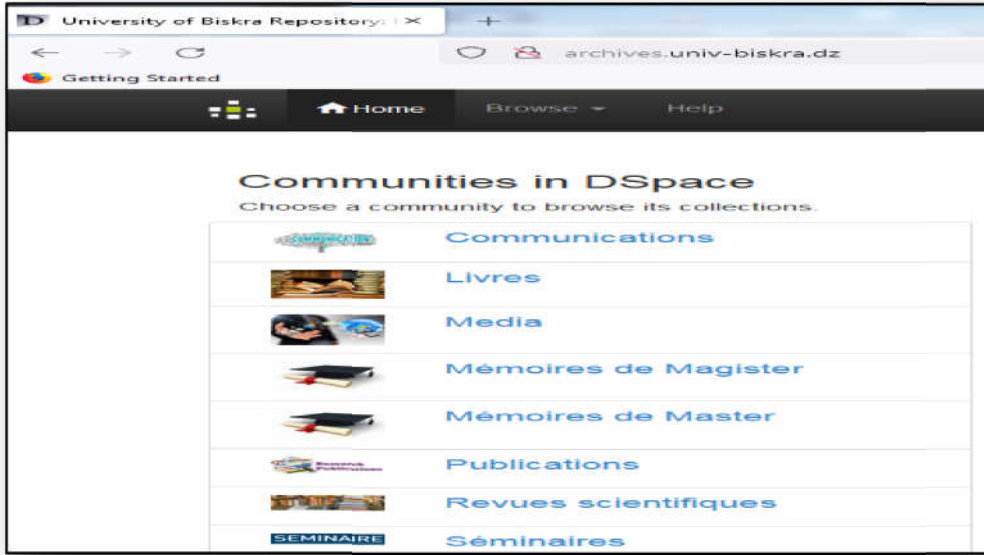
University of Biskra Repository: | ×

+

archives.univ-biskra.dz

Getting Started

Home

Browse

Help

Communities in DSpace

Choose a community to browse its collections.

Communications

Livres

Media

Mémoires de Magister

Mémoires de Master

Publications

Revues scientifiques

SEMINAIRE

Séminaires